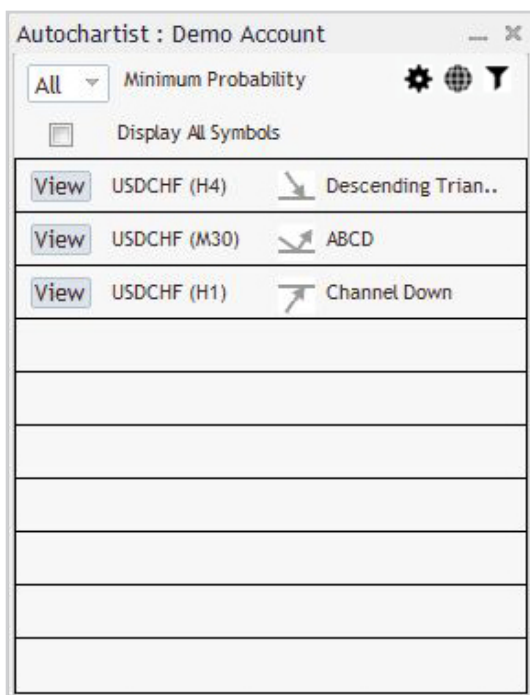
Autochartist : Demo Account

All Minimum Probability

Display All Symbols

| | | |
|---|---|---|
| View | USDCHF (H4) | Descending Trian.. |
| View | USDCHF (M30) | ABCD |
| View | USDCHF (H1) | Channel Down |